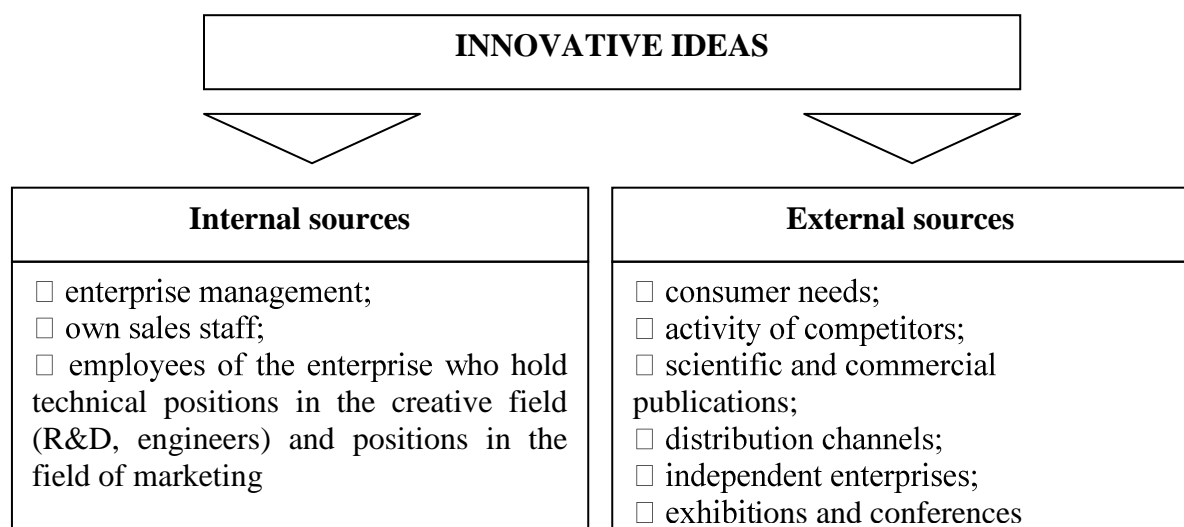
INNOVATIVE IDEAS

Internal sources

□ enterprise management;
□ own sales staff;
□ employees of the enterprise who hold technical positions in the creative field (R&D, engineers) and positions in the field of marketing

External sources

□ consumer needs;
□ activity of competitors;
□ scientific and commercial publications;
□ distribution channels;
□ independent enterprises;
□ exhibitions and conferences